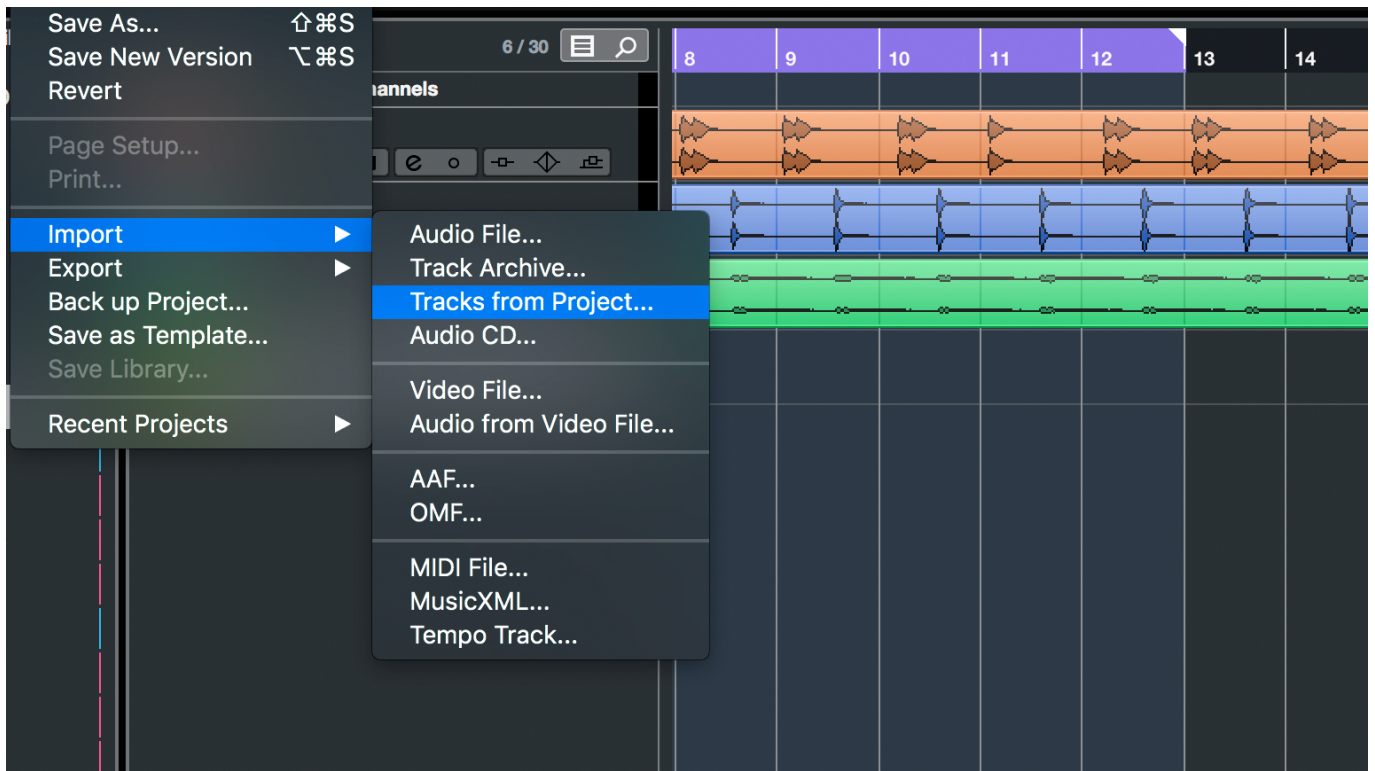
Save As... ⇧⌘S
Save New Version ⌥⌘S
Revert

Page Setup...
Print...

Import ▶
Export ▶
Back up Project...
Save as Template...
Save Library...

Recent Projects ▶

6 / 30

annels

e o

Audio File...
Track Archive...
Tracks from Project...
Audio CD...

Video File...
Audio from Video File...

AAF...
OMF...

MIDI File...
MusicXML...
Tempo Track...

8 9 10 11 12 13 14